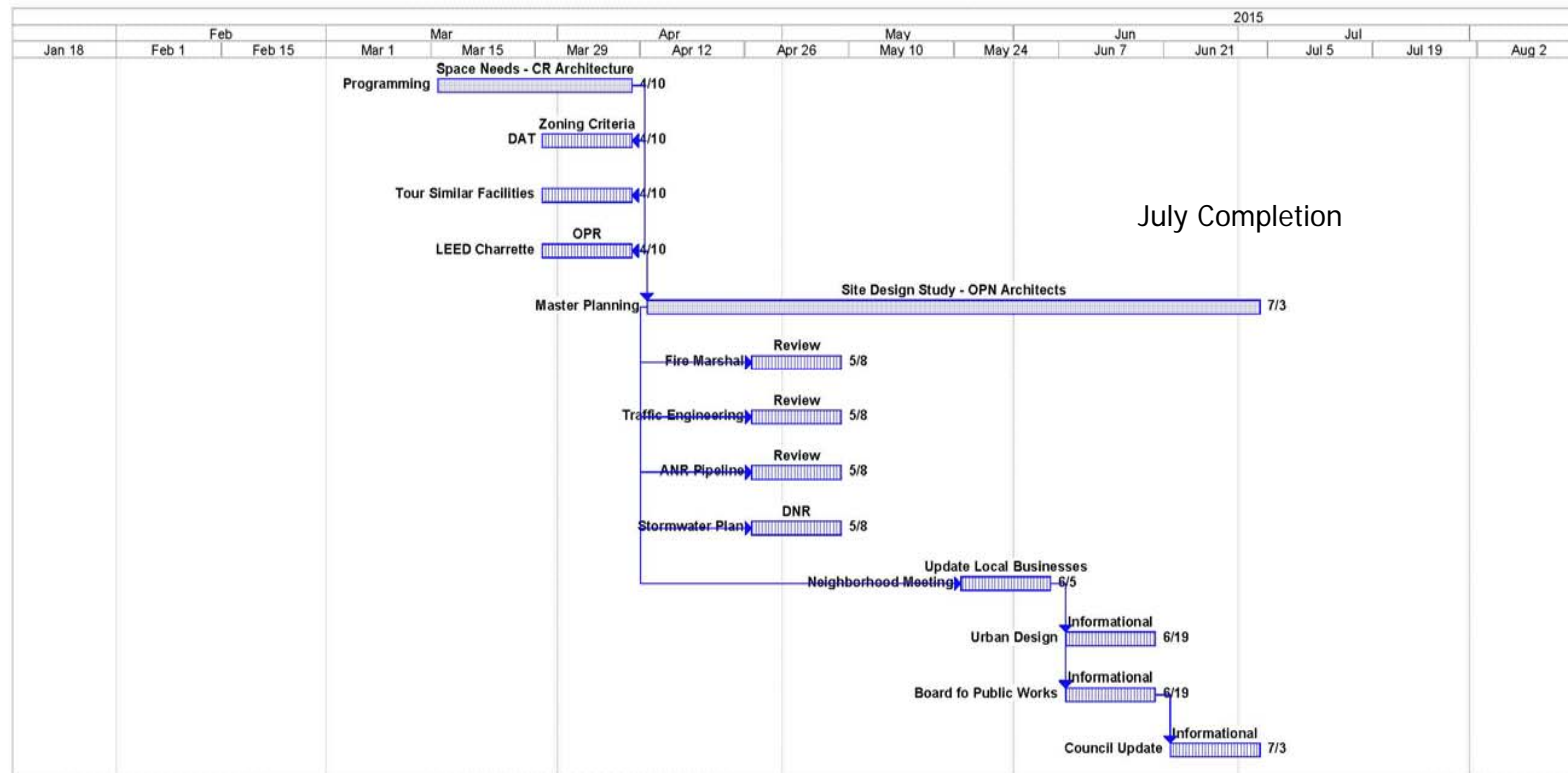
2015

| Feb | Mar | Apr | May | Jun | Jul |
|---|---|---|---|---|---|

| Jan 18 | Feb 1 | Feb 15 | Mar 1 | Mar 15 | Mar 29 | Apr 12 | Apr 26 | May 10 | May 24 | Jun 7 | Jun 21 | Jul 5 | Jul 19 | Aug 2 |
|---|---|---|---|---|---|---|---|---|---|---|---|---|---|---|

Space Needs - CR Architecture
Programming 4/10

Zoning Criteria
DAT 4/10

Tour Similar Facilities 4/10

July Completion

OPR
LEED Charrette 4/10

Site Design Study - OPN Architects
Master Planning 7/3

Review
Fire Marshal 5/8

Review
Traffic Engineering 5/8

Review
ANR Pipeline 5/8

DNR
Stormwater Plan 5/8

Update Local Businesses
Neighborhood Meeting 6/5

Informational
Urban Design 6/19

Informational
Board fo Public Works 6/19

Informational
Council Update 7/3